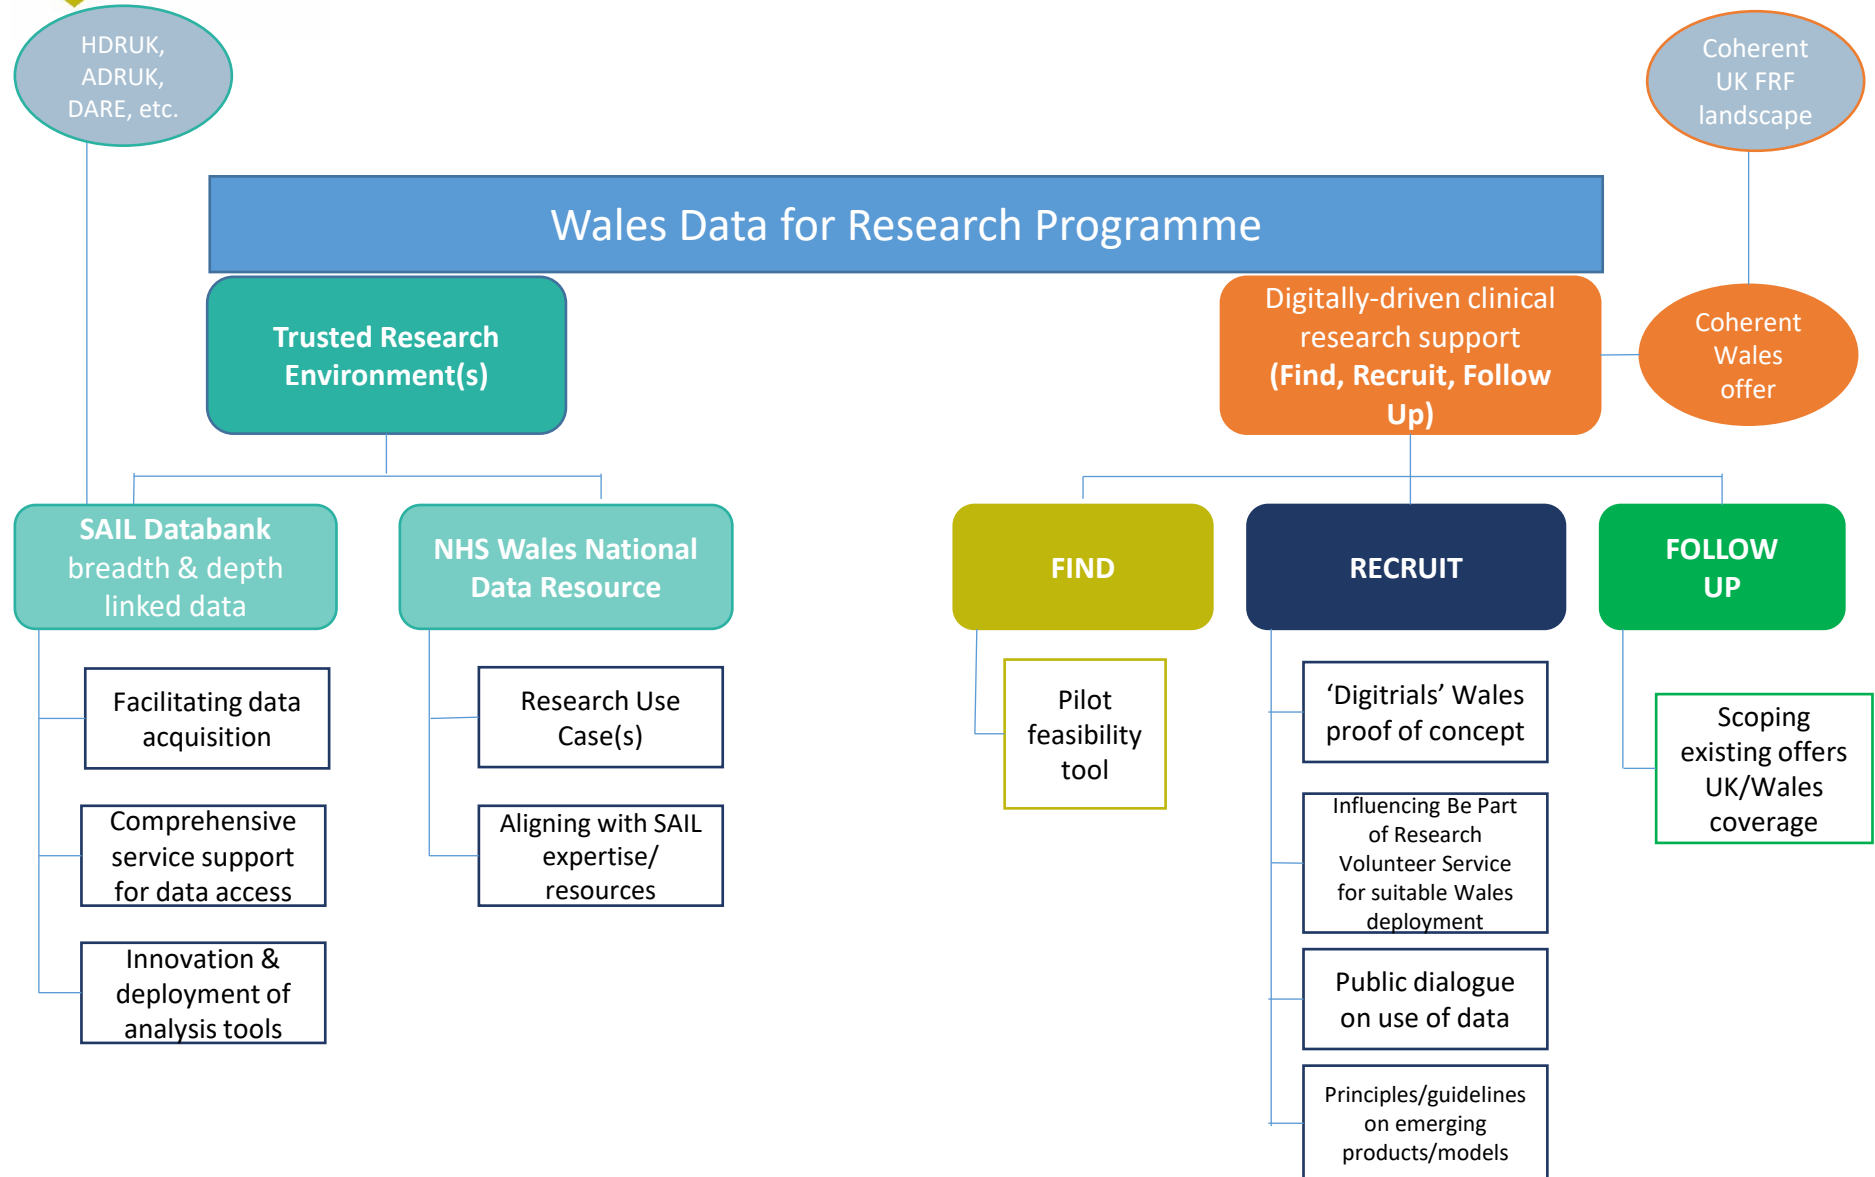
HDRUK, ADRUK, DARE, etc.

Coherent UK FRF landscape

Wales Data for Research Programme

Trusted Research Environment(s)

Digitally-driven clinical research support (Find, Recruit, Follow Up)

Coherent Wales offer

SAIL Databank breadth & depth linked data

NHS Wales National Data Resource

FIND

RECRUIT

FOLLOW UP

Facilitating data acquisition

Comprehensive service support for data access

Innovation & deployment of analysis tools

Research Use Case(s)

Aligning with SAIL expertise/ resources

Pilot feasibility tool

'Digitrials' Wales proof of concept

Influencing Be Part of Research Volunteer Service for suitable Wales deployment

Public dialogue on use of data

Principles/guidelines on emerging products/models

Scoping existing offers UK/Wales coverage